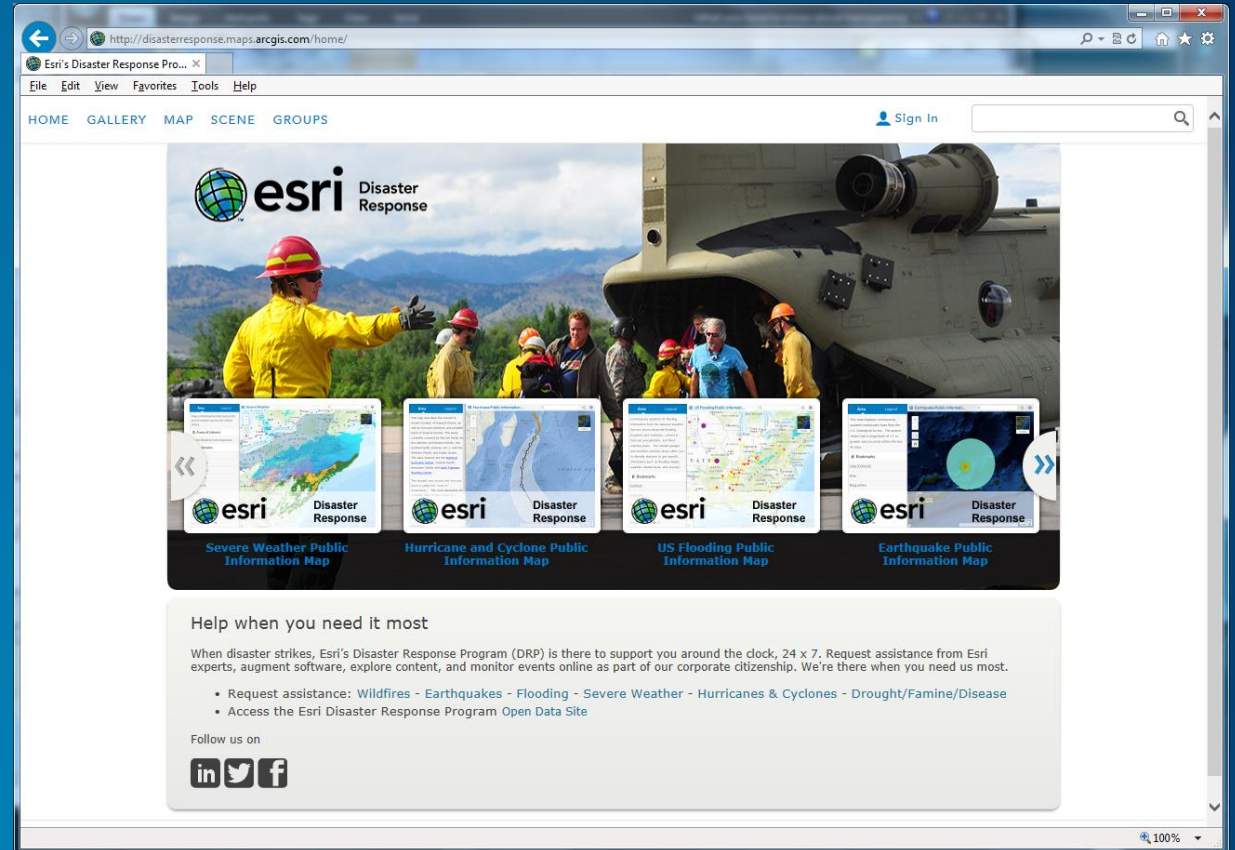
http://disasterresponse.maps.arcgis.com/home/

Esri's Disaster Response Pro... ×

File Edit View Favorites Tools Help

HOME GALLERY MAP SCENE GROUPS

Sign In

esri Disaster Response

«

esri Disaster Response

Severe Weather Public Information Map

esri Disaster Response

Hurricane and Cyclone Public Information Map

esri Disaster Response

US Flooding Public Information Map

esri Disaster Response

Earthquake Public Information Map

»

Help when you need it most

When disaster strikes, Esri's Disaster Response Program (DRP) is there to support you around the clock, 24 x 7. Request assistance from Esri experts, augment software, explore content, and monitor events online as part of our corporate citizenship. We're there when you need us most.

• Request assistance: Wildfires - Earthquakes - Flooding - Severe Weather - Hurricanes & Cyclones - Drought/Famine/Disease
• Access the Esri Disaster Response Program Open Data Site

Follow us on

100%